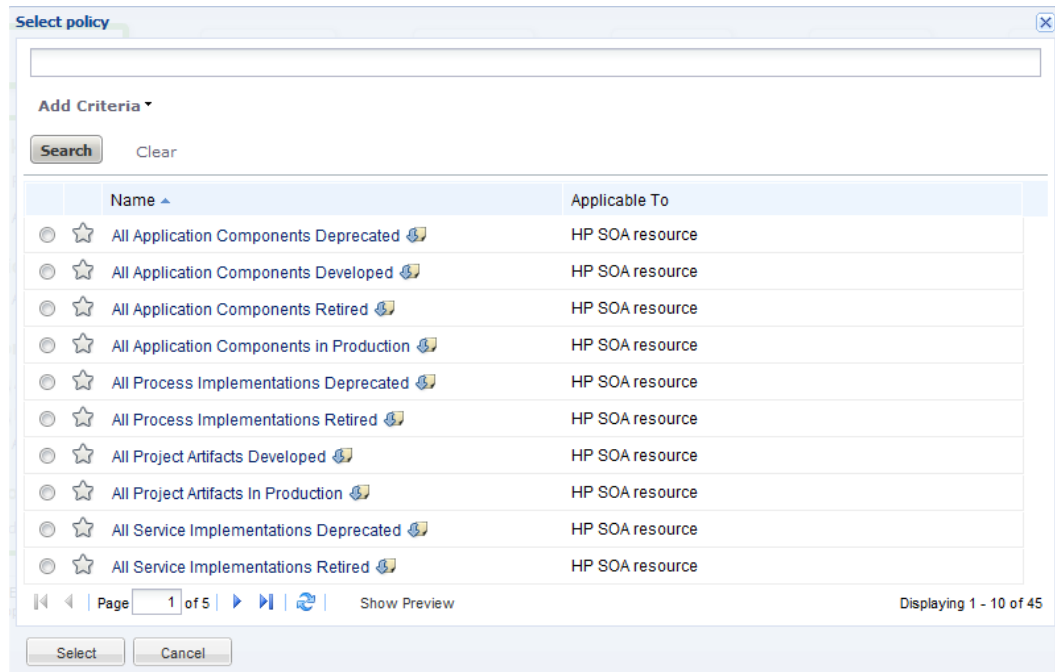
Select policy

Add Criteria

Search Clear

| Name | Applicable To |
|---|---|
| All Application Components Deprecated | HP SOA resource |
| All Application Components Developed | HP SOA resource |
| All Application Components Retired | HP SOA resource |
| All Application Components in Production | HP SOA resource |
| All Process Implementations Deprecated | HP SOA resource |
| All Process Implementations Retired | HP SOA resource |
| All Project Artifacts Developed | HP SOA resource |
| All Project Artifacts In Production | HP SOA resource |
| All Service Implementations Deprecated | HP SOA resource |
| All Service Implementations Retired | HP SOA resource |

Page 1 of 5 Show Preview Displaying 1 - 10 of 45

Select Cancel